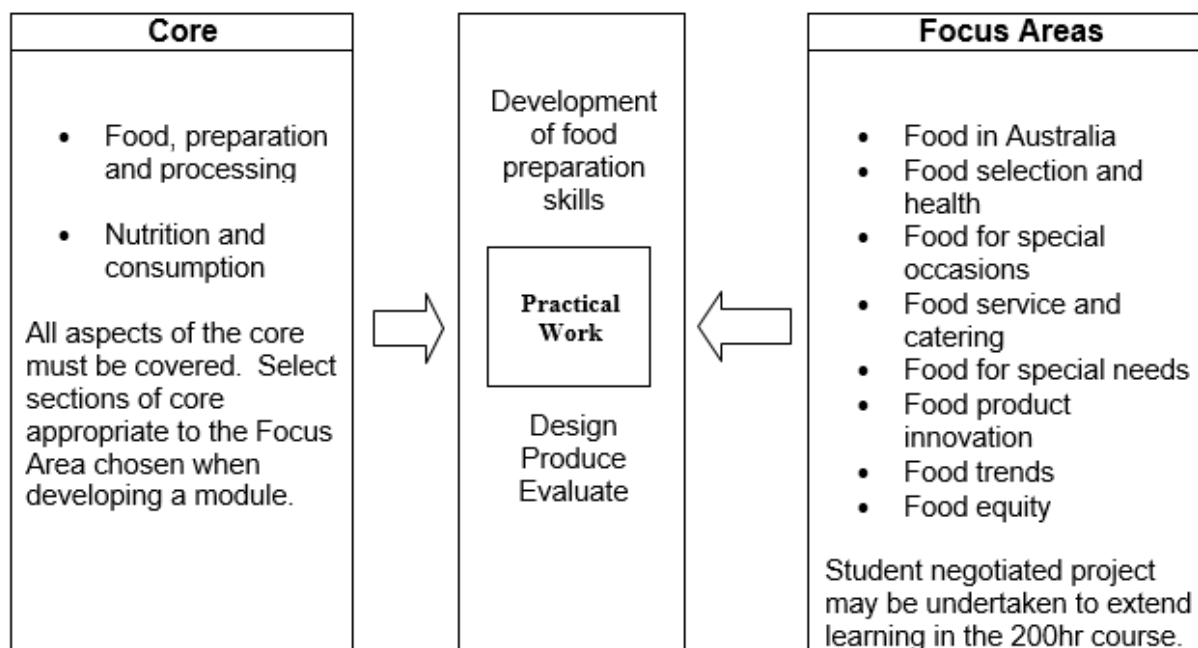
Core

- Food, preparation and processing
- Nutrition and consumption

All aspects of the core must be covered. Select sections of core appropriate to the Focus Area chosen when developing a module.

Development of food preparation skills

Practical Work

Design
Produce
Evaluate

Focus Areas

- Food in Australia
- Food selection and health
- Food for special occasions
- Food service and catering
- Food for special needs
- Food product innovation
- Food trends
- Food equity

Student negotiated project may be undertaken to extend learning in the 200hr course.